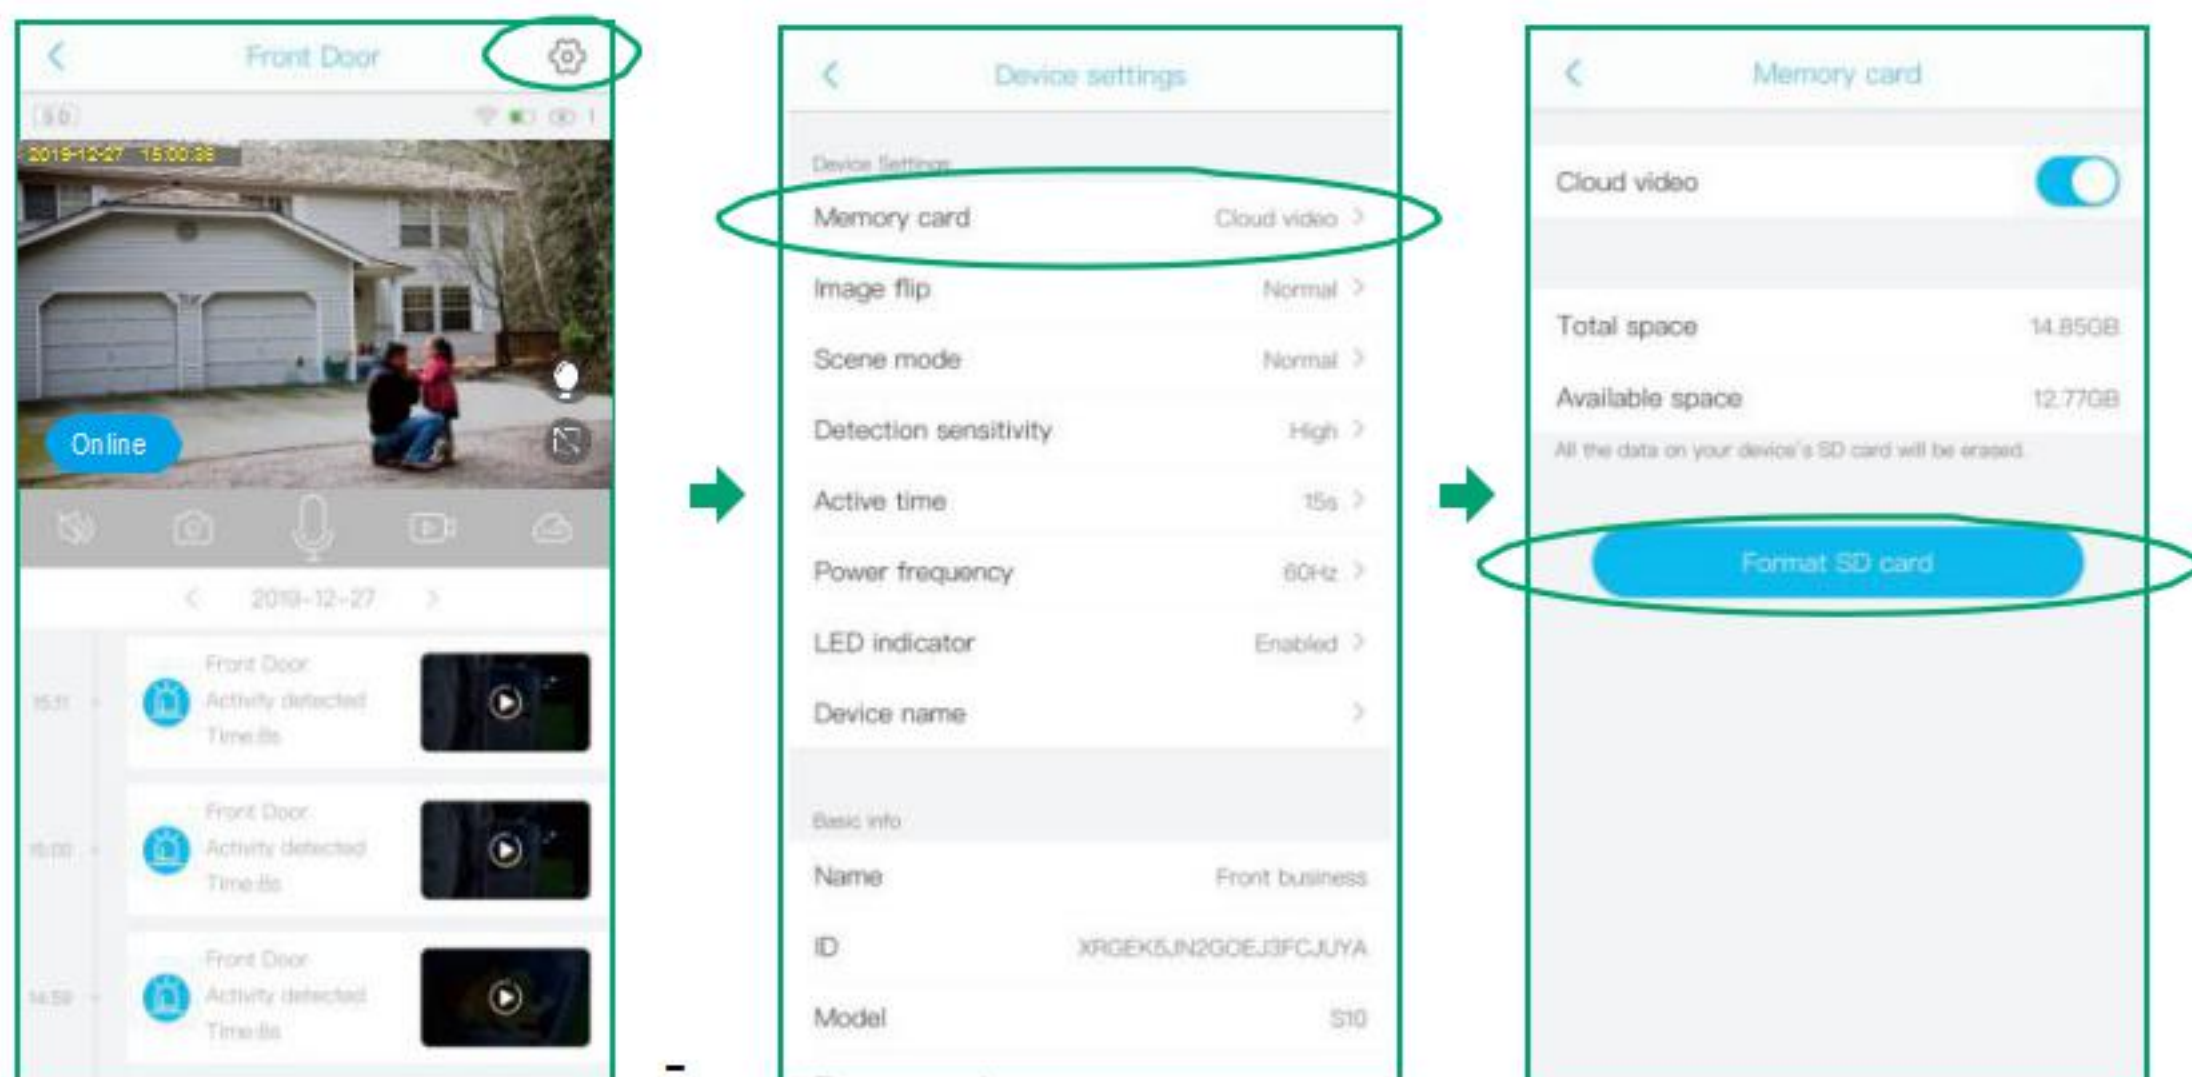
Front Door

SD

2019-12-27 15:00:38

Online

2019-12-27

15:11

Front Door
Activity detected
Time:8s

15:00

Front Door
Activity detected
Time:8s

14:59

Front Door
Activity detected
Time:8s

Device settings

Device Settings

Memory card Cloud video

Image flip Normal

Scene mode Normal

Detection sensitivity High

Active time 15s

Power frequency 60Hz

LED indicator Enabled

Device name

Basic info

Name Front business

ID XRGEK5JN2GOEJ3FCJUYA

Model S10

Memory card

Cloud video

Total space 14.85GB

Available space 12.77GB

All the data on your device's SD card will be erased

Format SD card